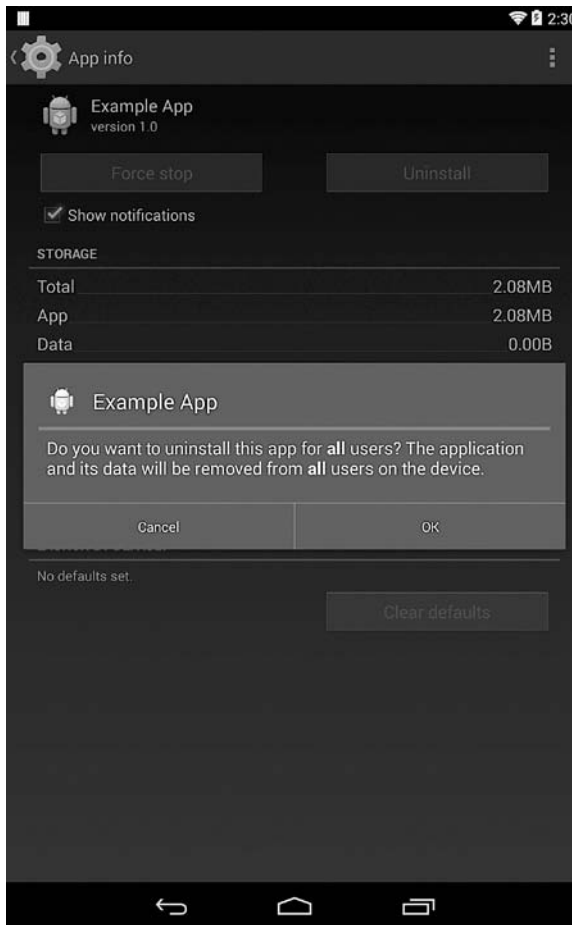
2:30

App info

Example App
version 1.0

Force stop

Uninstall

Show notifications

STORAGE

Total 2.08MB

App 2.08MB

Data 0.00B

Example App

Do you want to uninstall this app for **all** users? The application and its data will be removed from **all** users on the device.

Cancel

OK

No defaults set.

Clear defaults